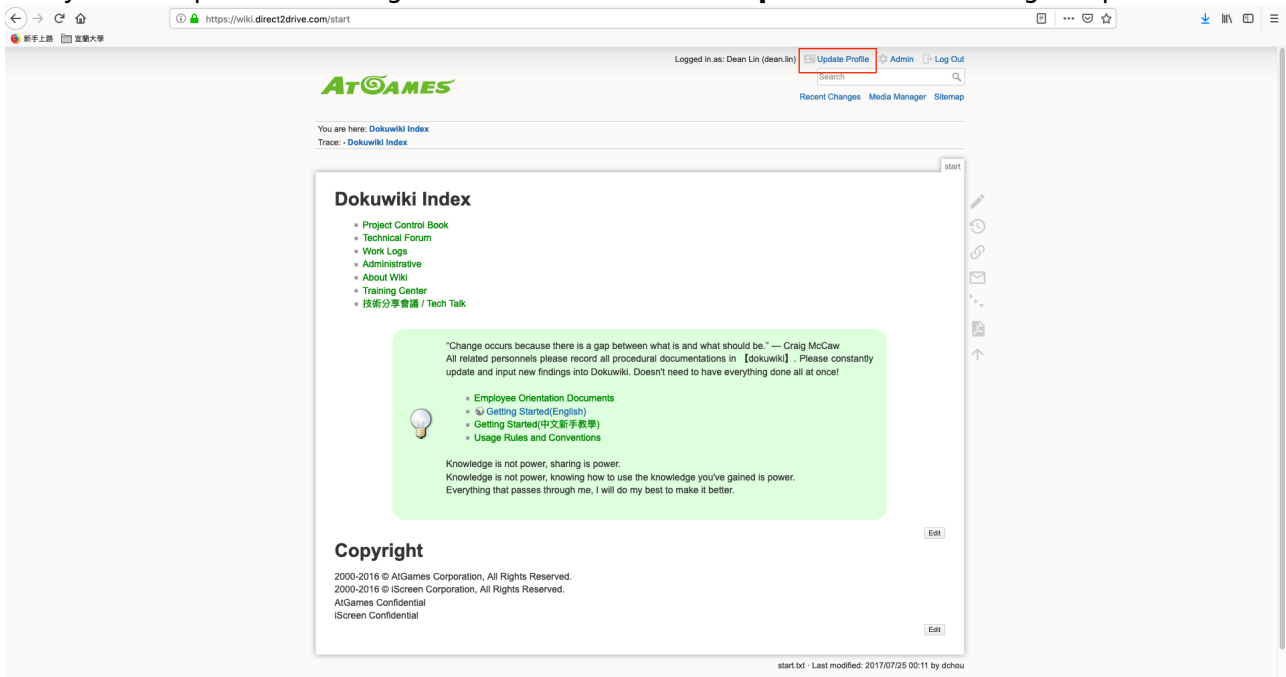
https://wiki.direct2drive.com/start

新手上路 宜蘭大學

Logged in as: Dean Lin (dean.lin) Update Profile Admin Log Out

Search

AtGames

Recent Changes Media Manager Sitemap

You are here: Dokuwiki Index
Trace: · Dokuwiki Index

start

Dokuwiki Index

- Project Control Book
- Technical Forum
- Work Logs
- Administrative
- About Wiki
- Training Center
- 技術分享會議 / Tech Talk

"Change occurs because there is a gap between what is and what should be." — Craig McCaw
All related personnels please record all procedural documentations in 【dokuwiki】. Please constantly update and input new findings into Dokuwiki. Doesn't need to have everything done all at once!

- Employee Orientation Documents
- Getting Started(English)
- Getting Started(中文新手教學)
- Usage Rules and Conventions

Knowledge is not power, sharing is power.
Knowledge is not power, knowing how to use the knowledge you've gained is power.
Everything that passes through me, I will do my best to make it better.

Edit

Copyright

2000-2016 © AtGames Corporation, All Rights Reserved.
2000-2016 © iScreen Corporation, All Rights Reserved.
AtGames Confidential
iScreen Confidential

Edit

start.txt · Last modified: 2017/07/25 00:11 by dchou